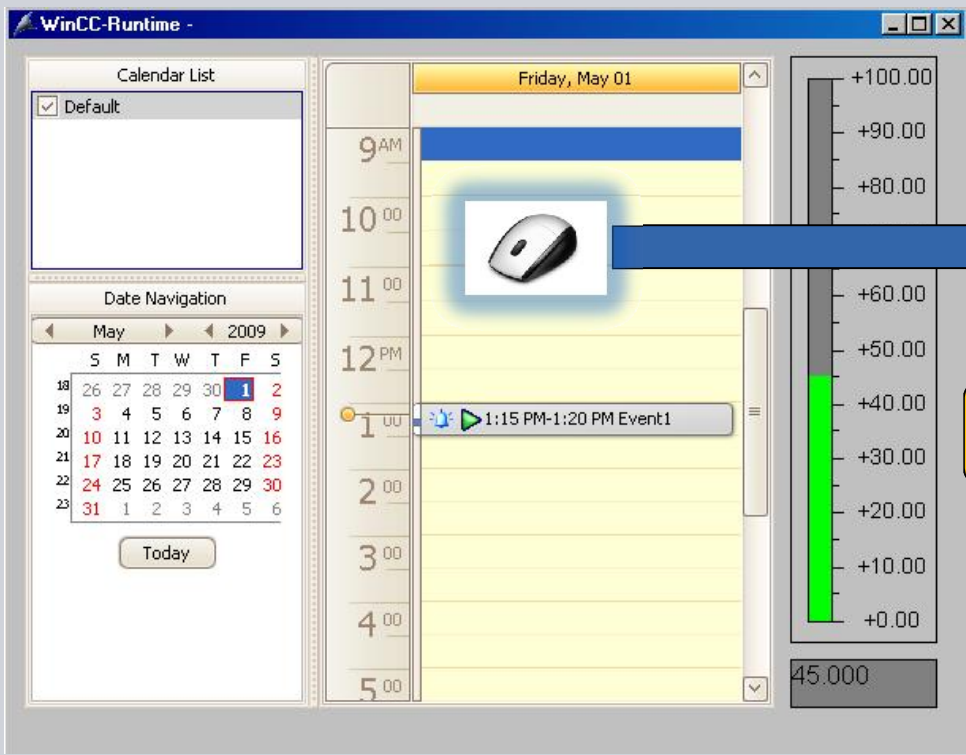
WinCC-Runtime -

Calendar List

Default

Date Navigation

May 2009

| | S | M | T | W | T | F | S |
|---|---|---|---|---|---|---|---|
| 18 | 26 | 27 | 28 | 29 | 30 | 1 | 2 |
| 19 | 3 | 4 | 5 | 6 | 7 | 8 | 9 |
| 20 | 10 | 11 | 12 | 13 | 14 | 15 | 16 |
| 21 | 17 | 18 | 19 | 20 | 21 | 22 | 23 |
| 22 | 24 | 25 | 26 | 27 | 28 | 29 | 30 |
| 23 | 31 | 1 | 2 | 3 | 4 | 5 | 6 |

Today

Friday, May 01

9AM
10 00
11 00
12 PM
1 00
2 00
3 00
4 00
5 00

1:15 PM-1:20 PM Event1

+100.00
+90.00
+80.00
+60.00
+50.00
+40.00
+30.00
+20.00
+10.00
+0.00

45.000